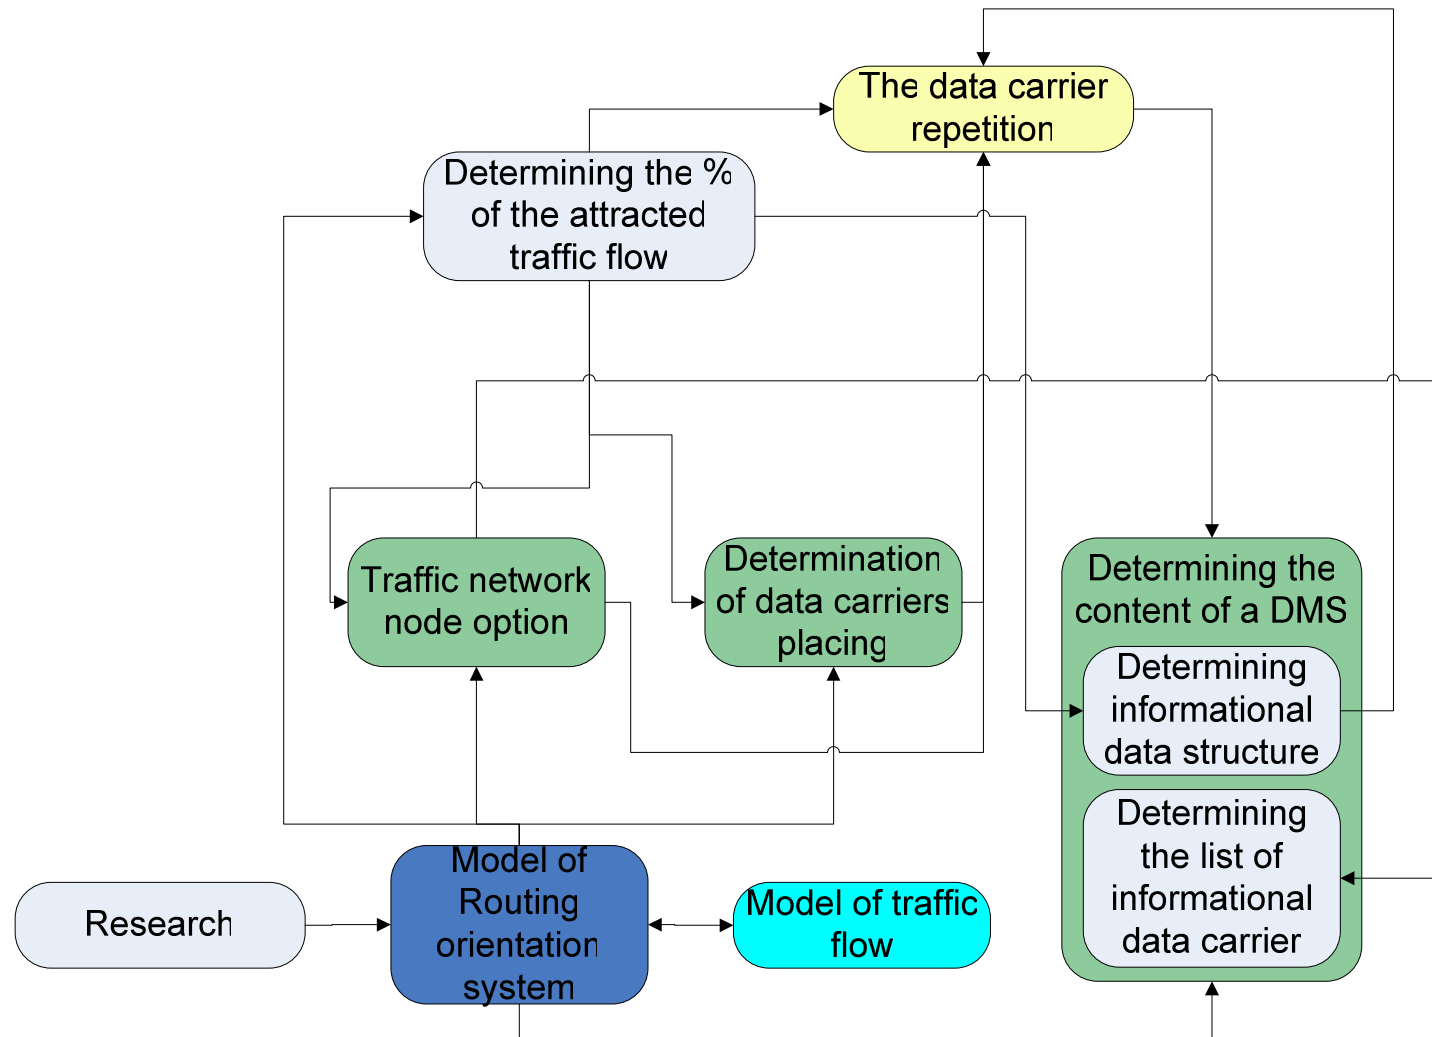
The data carrier repetition

Determining the % of the attracted traffic flow

Traffic network node option

Determination of data carriers placing

Determining the content of a DMS

Determining informational data structure

Determining the list of informational data carrier

Research

Model of Routing orientation system

Model of traffic flow